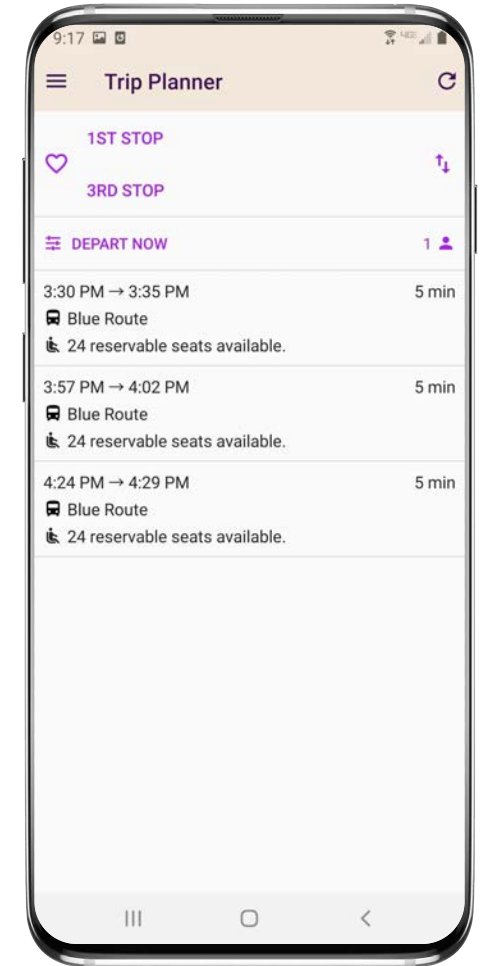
9:17

Trip Planner

1ST STOP

3RD STOP

DEPART NOW

1

3:30 PM → 3:35 PM
5 min
Blue Route
24 reservable seats available.

3:57 PM → 4:02 PM
5 min
Blue Route
24 reservable seats available.

4:24 PM → 4:29 PM
5 min
Blue Route
24 reservable seats available.